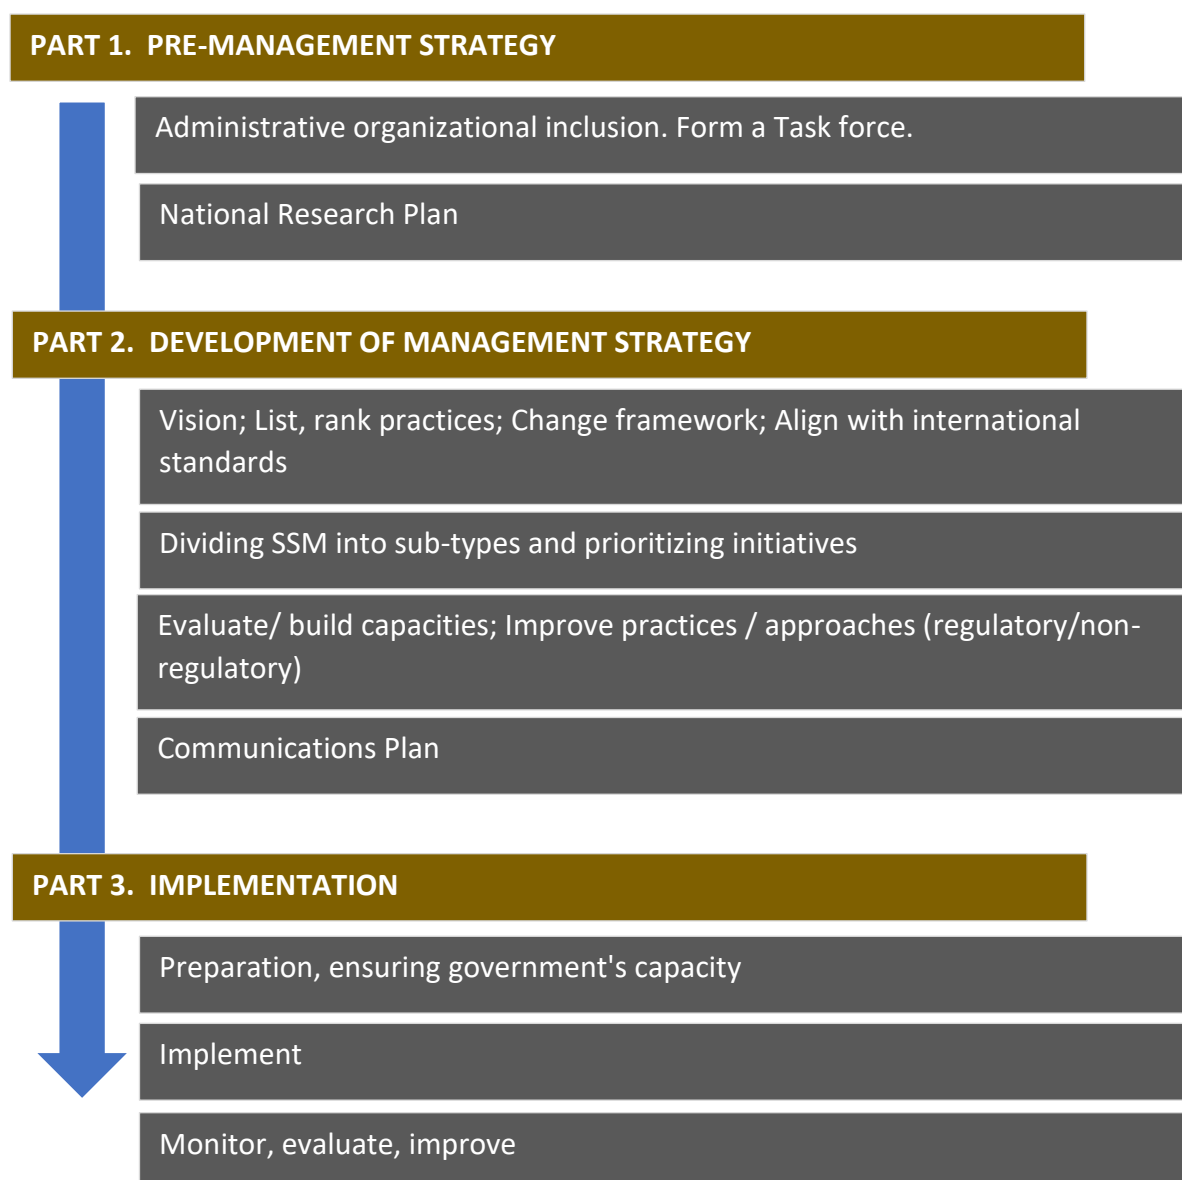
PART 1. PRE-MANAGEMENT STRATEGY

Administrative organizational inclusion. Form a Task force.

National Research Plan

PART 2. DEVELOPMENT OF MANAGEMENT STRATEGY

Vision; List, rank practices; Change framework; Align with international standards

Dividing SSM into sub-types and prioritizing initiatives

Evaluate/ build capacities; Improve practices / approaches (regulatory/non-regulatory)

Communications Plan

PART 3. IMPLEMENTATION

Preparation, ensuring government's capacity

Implement

Monitor, evaluate, improve